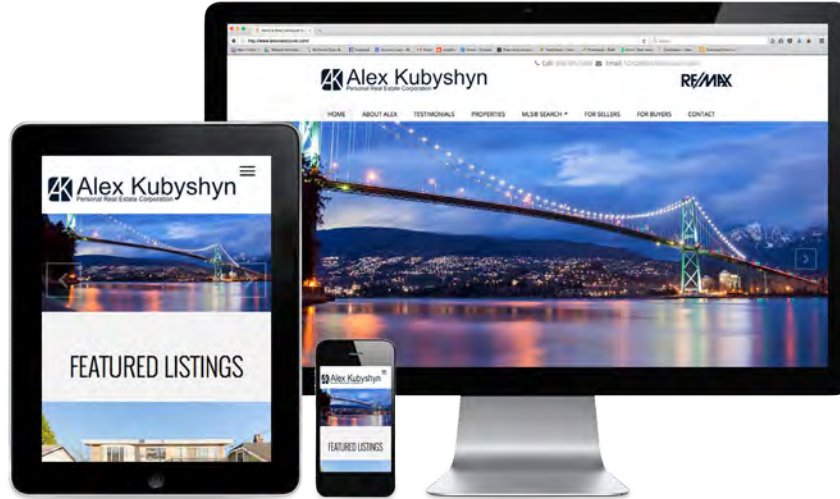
Alex Kubyshyn
Personal Real Estate Corporation

Call: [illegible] Email: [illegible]

RE/MAX

HOME ABOUT ALEX TESTIMONIALS PROPERTIES MLS® SEARCH FOR SELLERS FOR BUYERS CONTACT

Alex Kubyshyn
Personal Real Estate Corporation

FEATURED LISTINGS

Alex Kubyshyn

FEATURED LISTINGS